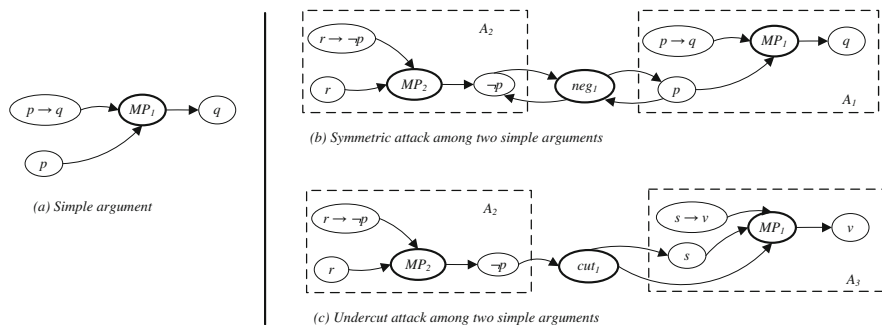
$p \rightarrow q$
$MP_1$
$q$
$p$
(a) Simple argument

$A_2$
$r \rightarrow \neg p$
$r$
$MP_2$
$\neg p$
$neg_1$
$p \rightarrow q$
$MP_1$
$q$
$p$
$A_1$
(b) Symmetric attack among two simple arguments

$A_2$
$r \rightarrow \neg p$
$r$
$MP_2$
$\neg p$
$cut_1$
$s \rightarrow v$
$s$
$MP_1$
$v$
$A_3$
(c) Undercut attack among two simple arguments